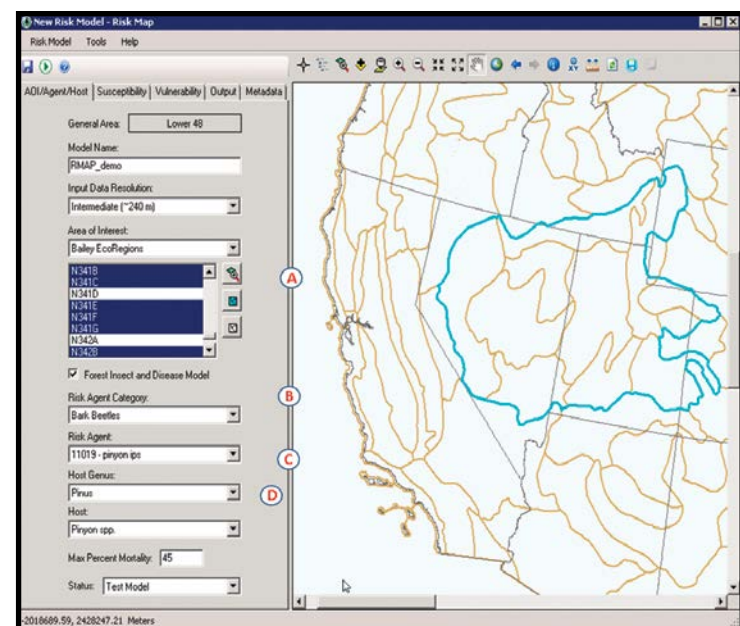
New Risk Model - Risk Map

Risk Model Tools Help

AOI/Agent/Host | Susceptibility | Vulnerability | Output | Metadata

General Area: Lower 48

Model Name:
RMAP_demo

Input Data Resolution:
Intermediate (~240 m)

Area of Interest:
Bailey EcoRegions

N341B
N341C
N341D
N341E
N341F
N341G
N342A
N342B

Forest Insect and Disease Model

Risk Agent Category:
Bark Beetles

Risk Agent:
11019 - pinyon ips

Host Genus:
Pinus

Host:
Pinyon spp.

Max Percent Mortality: 45

Status: Test Model

A
B
C
D

-2018689.59, 2428247.21 Meters